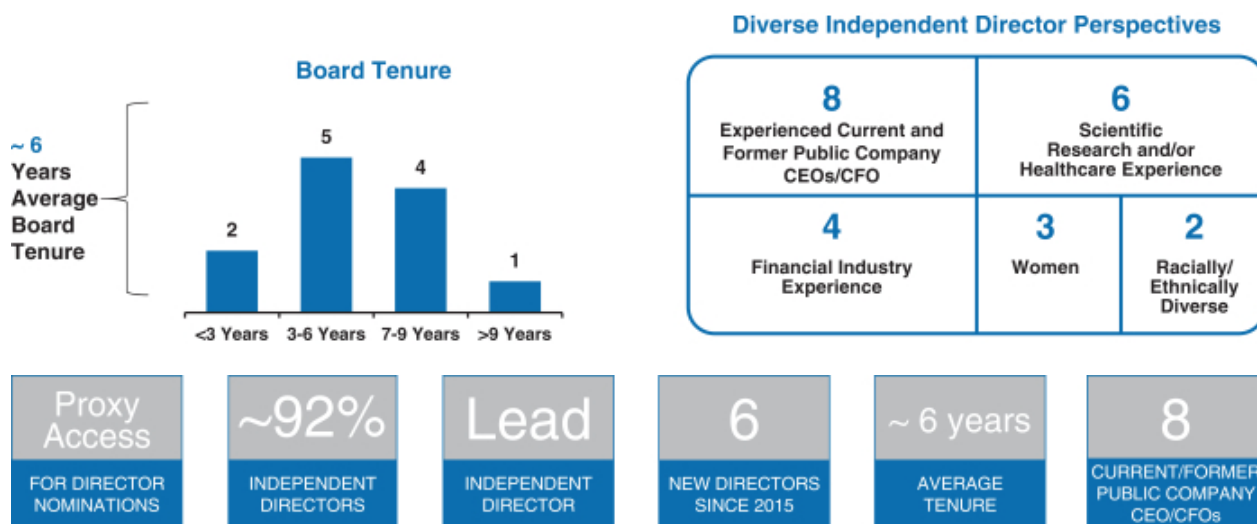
Board Tenure

~ 6 Years Average Board Tenure

| <3 Years | 3-6 Years | 7-9 Years | >9 Years |
|---|---|---|---|
| 2 | 5 | 4 | 1 |

Diverse Independent Director Perspectives

8
Experienced Current and Former Public Company CEOs/CFO

6
Scientific Research and/or Healthcare Experience

4
Financial Industry Experience

3
Women

2
Racially/ Ethnically Diverse

Proxy Access
FOR DIRECTOR NOMINATIONS

~92%
INDEPENDENT DIRECTORS

Lead
INDEPENDENT DIRECTOR

6
NEW DIRECTORS SINCE 2015

~ 6 years
AVERAGE TENURE

8
CURRENT/FORMER PUBLIC COMPANY CEO/CFOs